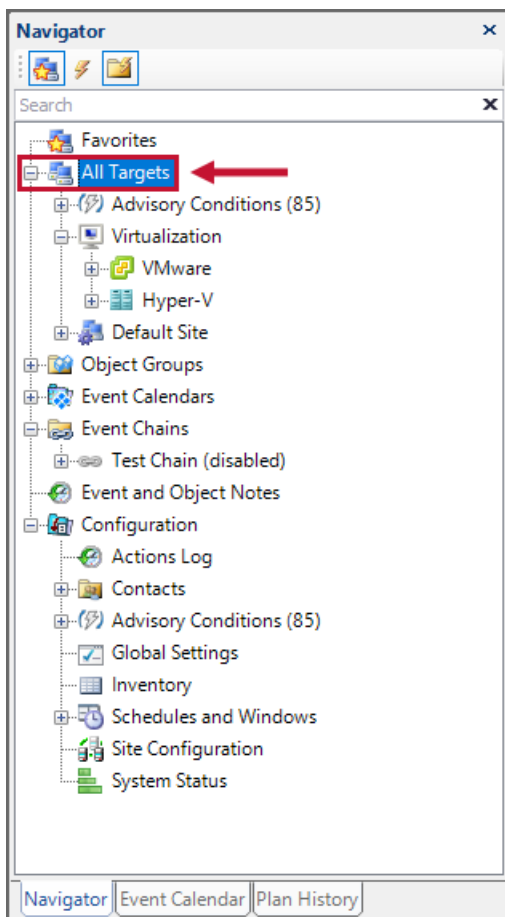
Navigator ×

Search ×

Favorites
All Targets
Advisory Conditions (85)
Virtualization
VMware
Hyper-V
Default Site
Object Groups
Event Calendars
Event Chains
Test Chain (disabled)
Event and Object Notes
Configuration
Actions Log
Contacts
Advisory Conditions (85)
Global Settings
Inventory
Schedules and Windows
Site Configuration
System Status

Navigator | Event Calendar | Plan History